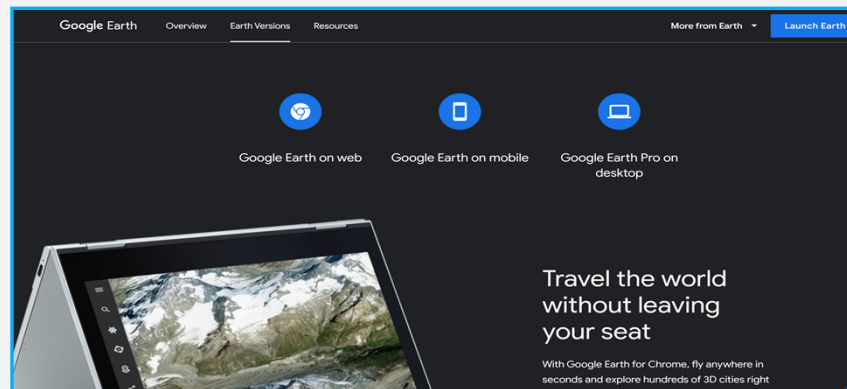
Google Earth Overview Earth Versions Resources More from Earth Launch Earth

Google Earth on web

Google Earth on mobile

Google Earth Pro on desktop

Travel the world without leaving your seat

With Google Earth for Chrome, fly anywhere in seconds and explore hundreds of 3D cities right